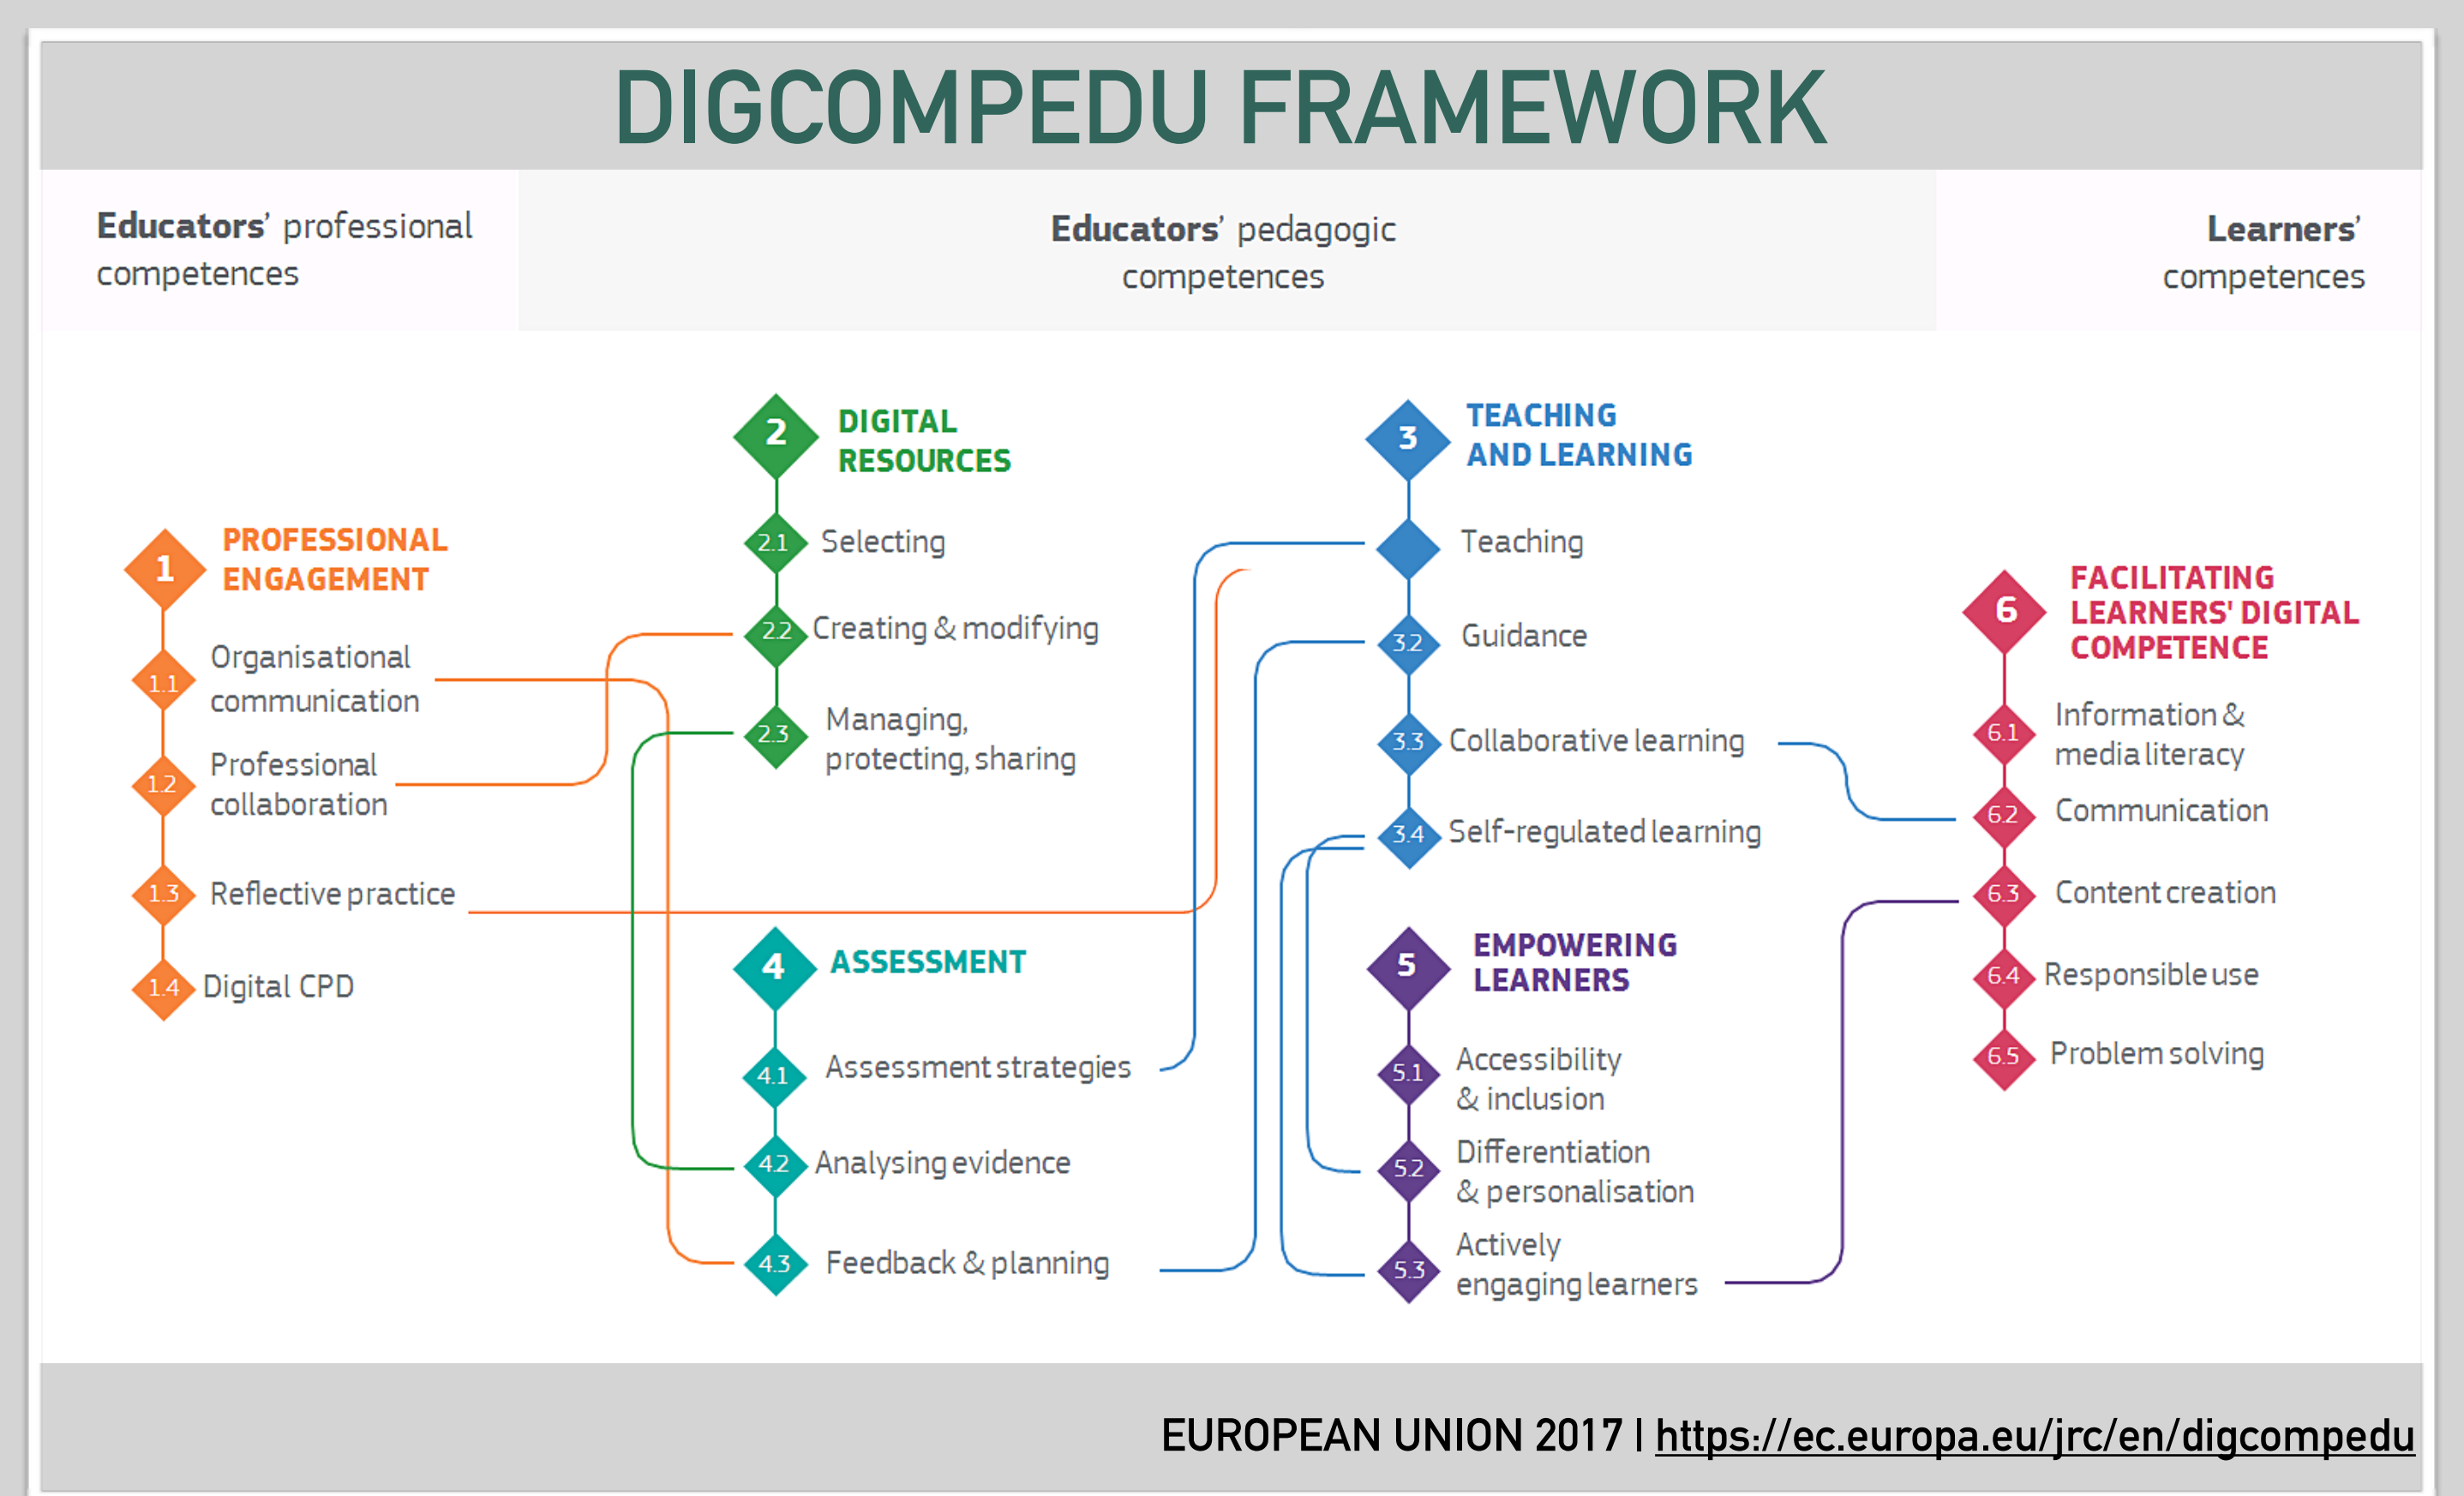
DIGCOMPEDU FRAMEWORK

Educators' professional competences

Educators' pedagogic competences

Learners' competences

1 PROFESSIONAL ENGAGEMENT

1.1 Organisational communication

1.2 Professional collaboration

1.3 Reflective practice

1.4 Digital CPD

2 DIGITAL RESOURCES

2.1 Selecting

2.2 Creating & modifying

2.3 Managing, protecting, sharing

3 TEACHING AND LEARNING

Teaching

3.2 Guidance

3.3 Collaborative learning

3.4 Self-regulated learning

4 ASSESSMENT

4.1 Assessment strategies

4.2 Analysing evidence

4.3 Feedback & planning

5 EMPOWERING LEARNERS

5.1 Accessibility & inclusion

5.2 Differentiation & personalisation

5.3 Actively engaging learners

6 FACILITATING LEARNERS' DIGITAL COMPETENCE

6.1 Information & media literacy

6.2 Communication

6.3 Content creation

6.4 Responsible use

6.5 Problem solving

EUROPEAN UNION 2017 | https://ec.europa.eu/jrc/en/digcompedu